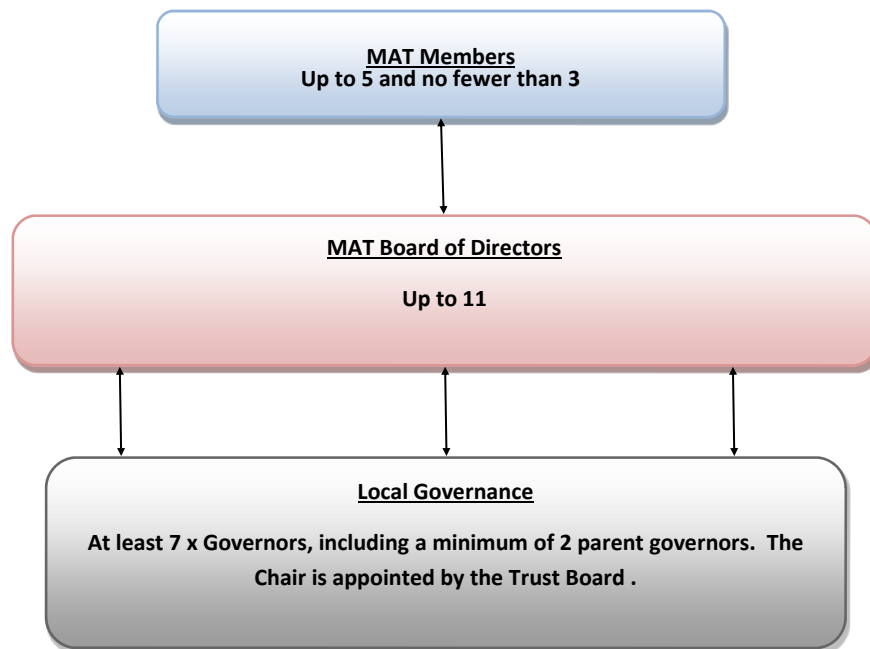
MAT Members
Up to 5 and no fewer than 3

MAT Board of Directors

Up to 11

Local Governance

At least 7 x Governors, including a minimum of 2 parent governors. The Chair is appointed by the Trust Board .